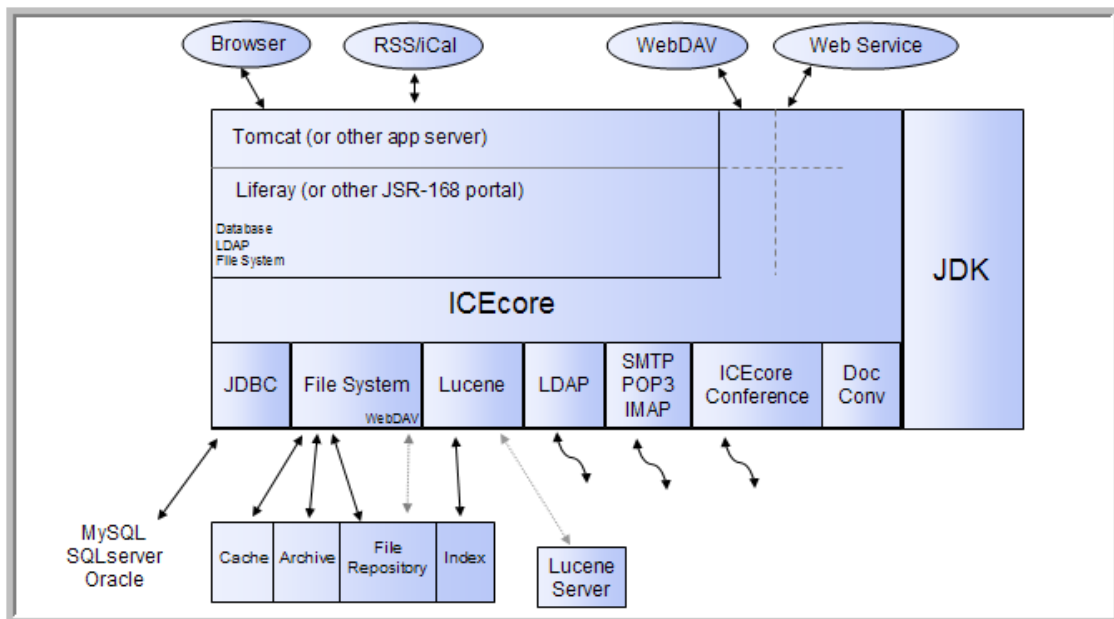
Browser

RSS/iCal

WebDAV

Web Service

Tomcat (or other app server)

Liferay (or other JSR-168 portal)

Database
LDAP
File System

ICEcore

JDK

JDBC

File System

WebDAV

Lucene

LDAP

SMTP
POP3
IMAP

ICEcore
Conference

Doc
Conv

MySQL
SQLserver
Oracle

Cache

Archive

File
Repository

Index

Lucene
Server